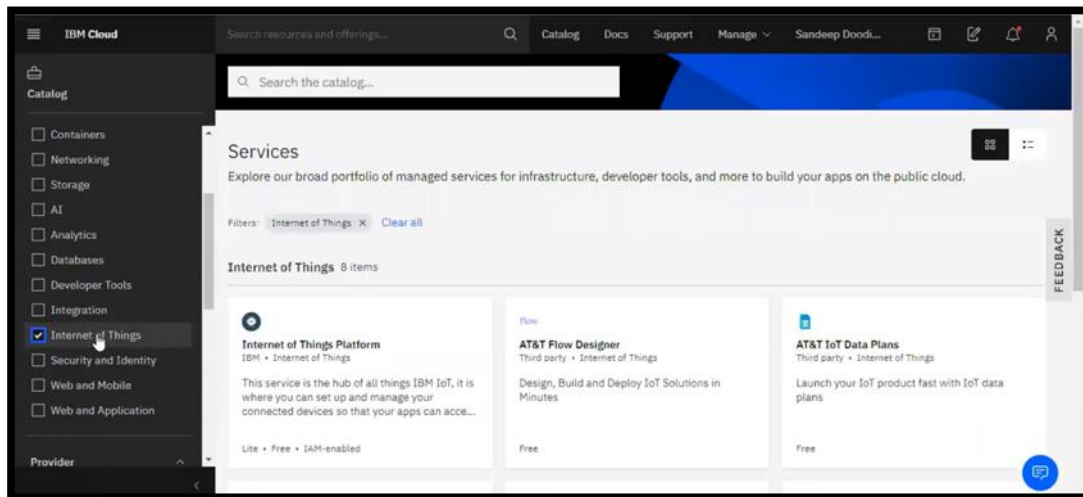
IBM Cloud

Search resources and offerings...

Catalog Docs Support Manage Sandeep Doodi...

Catalog

Search the catalog...

Containers
Networking
Storage
AI
Analytics
Databases
Developer Tools
Integration
Internet of Things
Security and Identity
Web and Mobile
Web and Application

Provider

Services

Explore our broad portfolio of managed services for infrastructure, developer tools, and more to build your apps on the public cloud.

Filters: Internet of Things × Clear all

FEEDBACK

Internet of Things 8 items

Internet of Things Platform
IBM • Internet of Things
This service is the hub of all things IBM IoT, it is where you can set up and manage your connected devices so that your apps can acce...
Lite • Free • IAM-enabled

Flow
AT&T Flow Designer
Third party • Internet of Things
Design, Build and Deploy IoT Solutions in Minutes
Free

AT&T IoT Data Plans
Third party • Internet of Things
Launch your IoT product fast with IoT data plans
Free